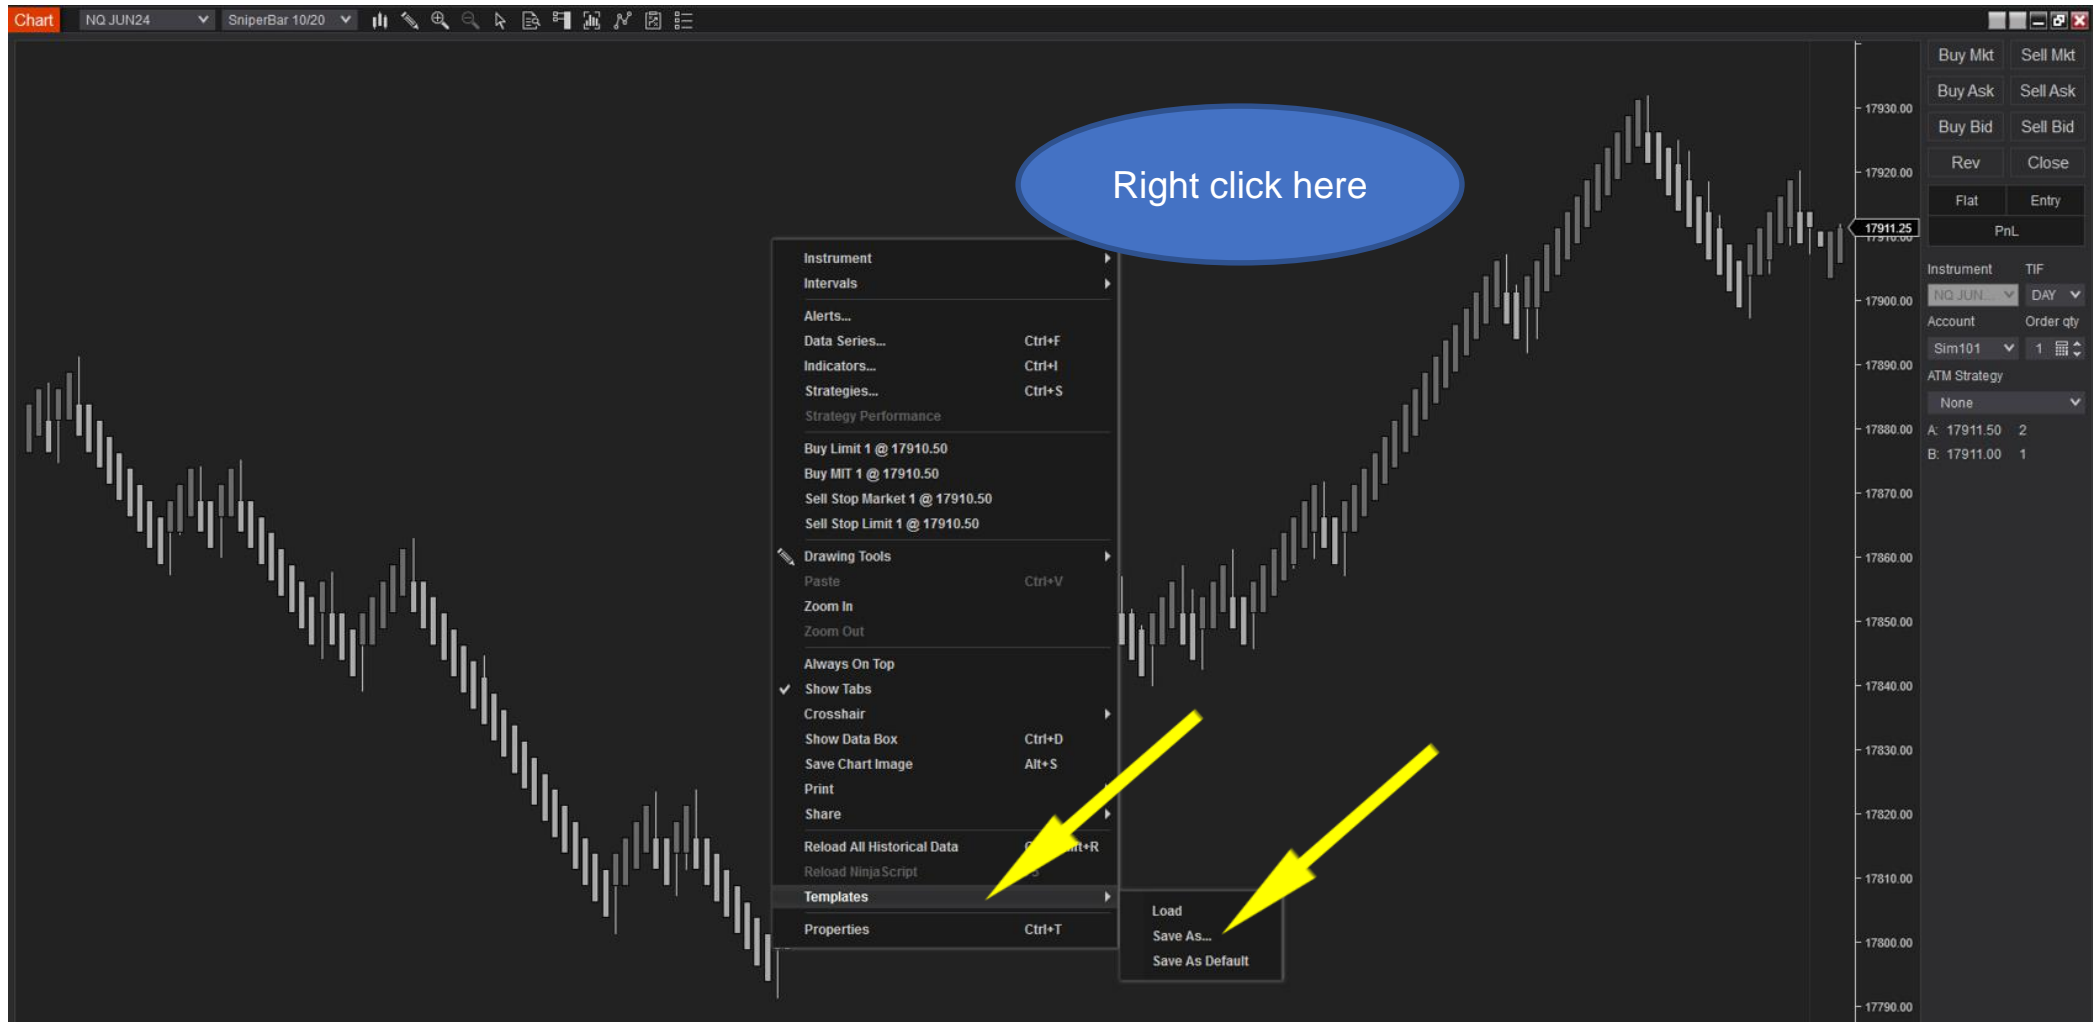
Chart NQ JUN24 SniperBar 10/20

Right click here

Instrument
Intervals
Alerts...
Data Series... Ctrl+F
Indicators... Ctrl+I
Strategies... Ctrl+S
Strategy Performance
Buy Limit 1 @ 17910.50
Buy MIT 1 @ 17910.50
Sell Stop Market 1 @ 17910.50
Sell Stop Limit 1 @ 17910.50
Drawing Tools
Paste Ctrl+V
Zoom In
Zoom Out
Always On Top
Show Tabs
Crosshair
Show Data Box Ctrl+D
Save Chart Image Alt+S
Print
Share
Reload All Historical Data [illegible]t+R
Reload NinjaScript
Templates
Properties Ctrl+T

Load
Save As...
Save As Default

17930.00
17920.00
17911.25
17900.00
17890.00
17880.00
17870.00
17860.00
17850.00
17840.00
17830.00
17820.00
17810.00
17800.00
17790.00

Buy Mkt Sell Mkt
Buy Ask Sell Ask
Buy Bid Sell Bid
Rev Close
Flat Entry
PnL
Instrument TIF
NQ JUN... DAY
Account Order qty
Sim101 1
ATM Strategy
None
A: 17911.50 2
B: 17911.00 1